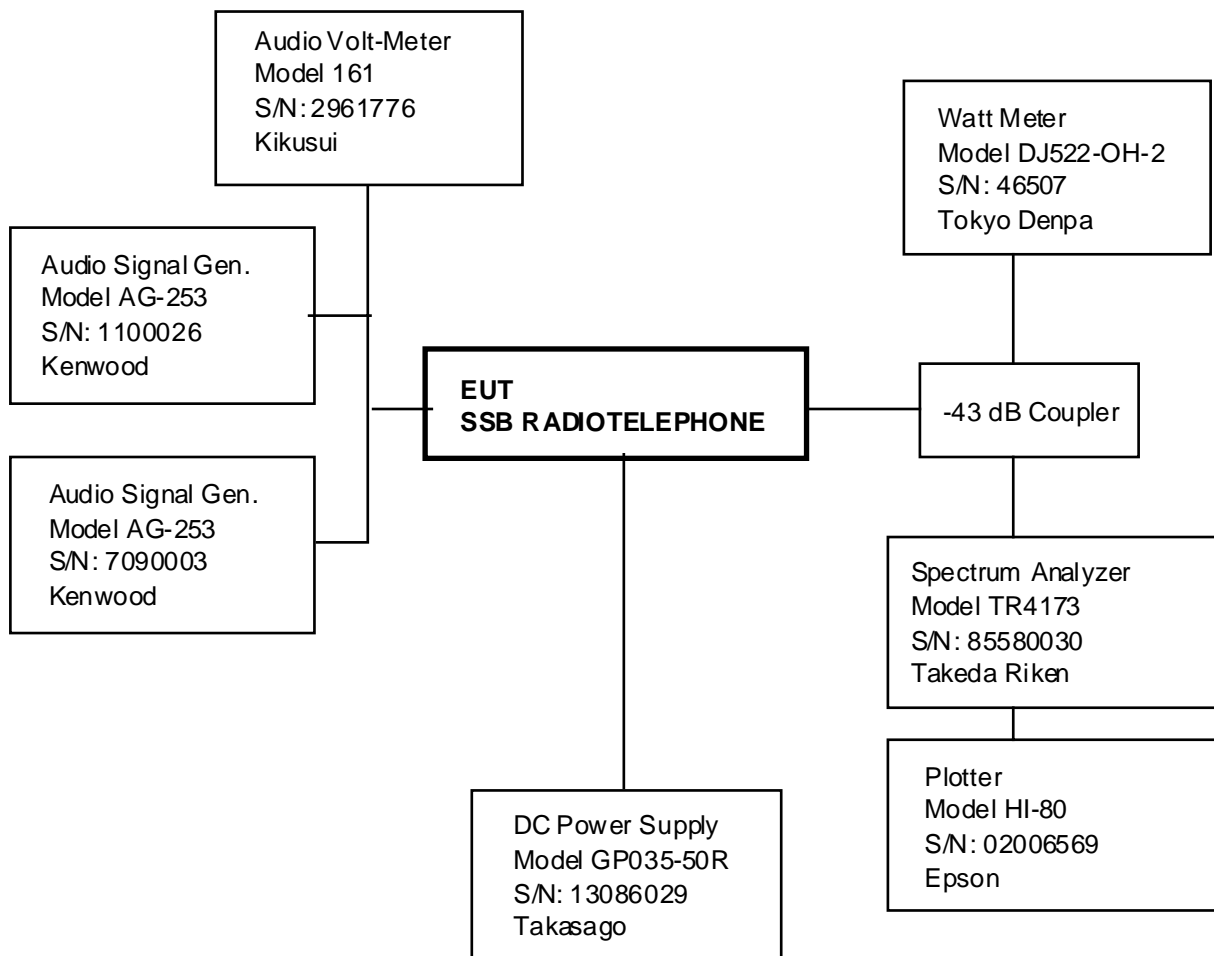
Audio Volt-Meter
Model 161
S/N: 2961776
Kikusui

Watt Meter
Model DJ522-OH-2
S/N: 46507
Tokyo Denpa

Audio Signal Gen.
Model AG-253
S/N: 1100026
Kenwood

EUT
SSB RADIOTELEPHONE

-43 dB Coupler

Audio Signal Gen.
Model AG-253
S/N: 7090003
Kenwood

Spectrum Analyzer
Model TR4173
S/N: 85580030
Takeda Riken

Plotter
Model HI-80
S/N: 02006569
Epson

DC Power Supply
Model GP035-50R
S/N: 13086029
Takasago